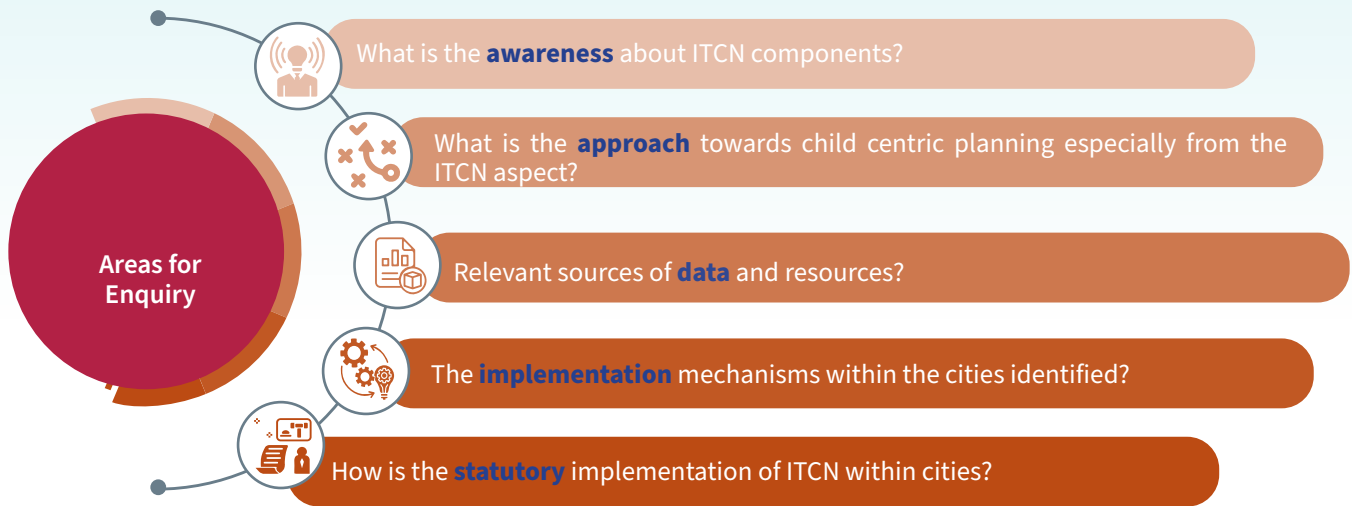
Areas for Enquiry

What is the awareness about ITCN components?

What is the approach towards child centric planning especially from the ITCN aspect?

Relevant sources of data and resources?

The implementation mechanisms within the cities identified?

How is the statutory implementation of ITCN within cities?